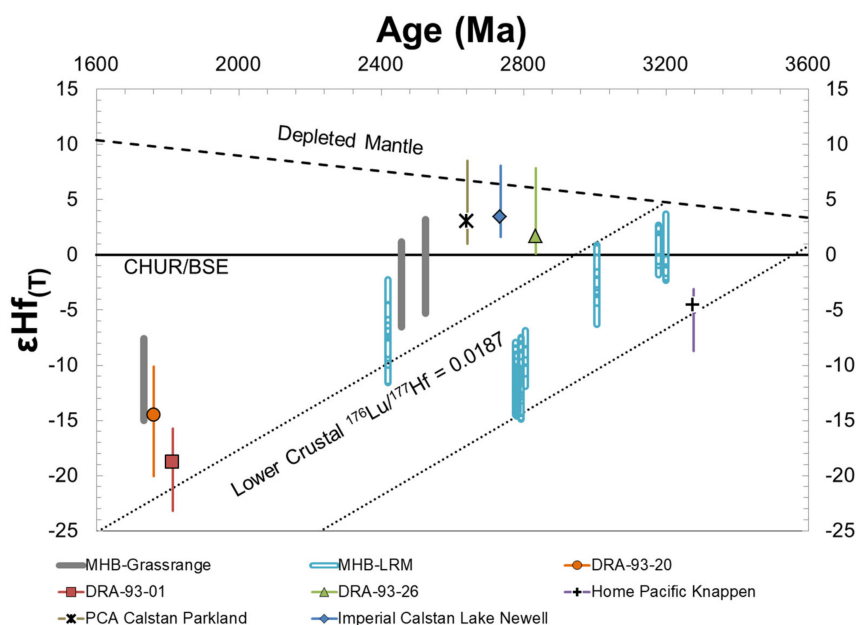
Age (Ma)

1600 2000 2400 2800 3200 3600

15 10 5 0 -5 -10 -15 -20 -25

15 10 5 0 -5 -10 -15 -20 -25

$\varepsilon Hf_{(T)}$

Depleted Mantle

CHUR/BSE

Lower Crustal $^{176}Lu/^{177}Hf$ = 0.0187

MHB-Grassrange
MHB-LRM
DRA-93-20
DRA-93-01
DRA-93-26
Home Pacific Knappen
PCA Calstan Parkland
Imperial Calstan Lake Newell